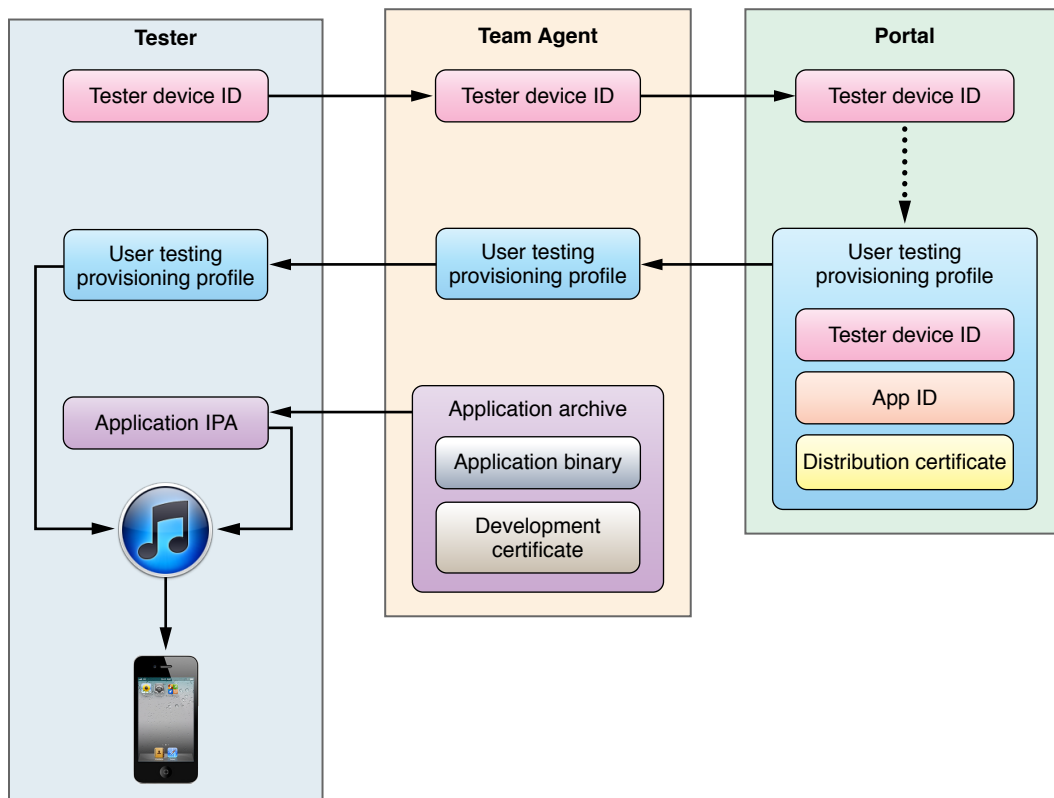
Tester

Tester device ID

User testing provisioning profile

Application IPA

Team Agent

Tester device ID

User testing provisioning profile

Application archive

Application binary

Development certificate

Portal

Tester device ID

User testing provisioning profile

Tester device ID

App ID

Distribution certificate